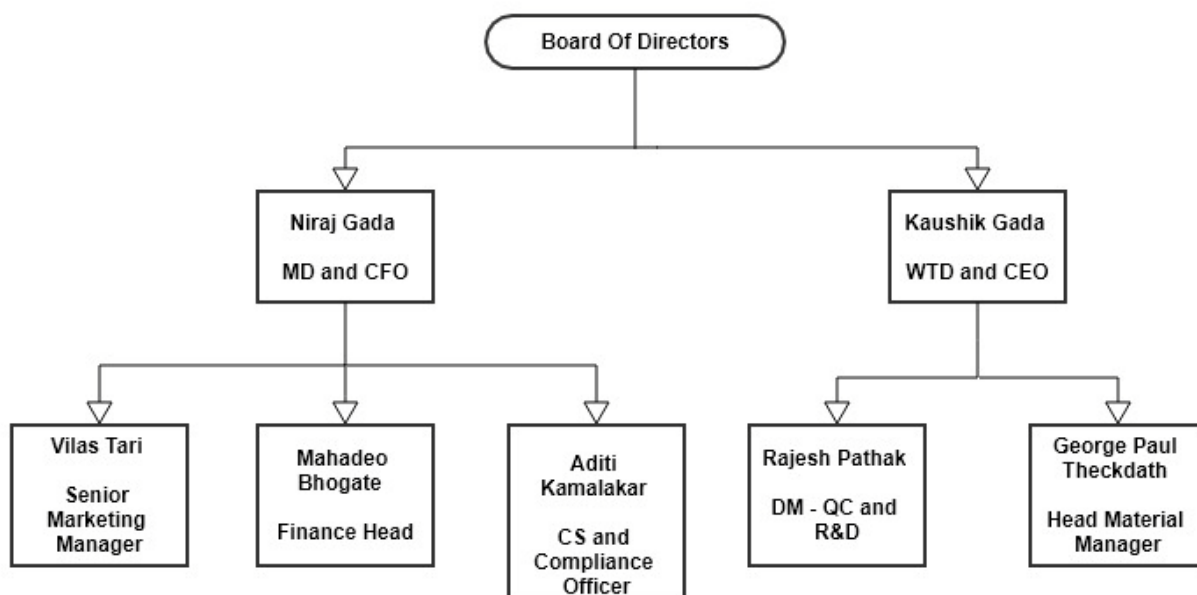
Board Of Directors

Niraj Gada

MD and CFO

Kaushik Gada

WTD and CEO

Vilas Tari

Senior Marketing Manager

Mahadeo Bhogate

Finance Head

Aditi Kamalakar

CS and Compliance Officer

Rajesh Pathak

DM - QC and R&D

George Paul Theckdath

Head Material Manager